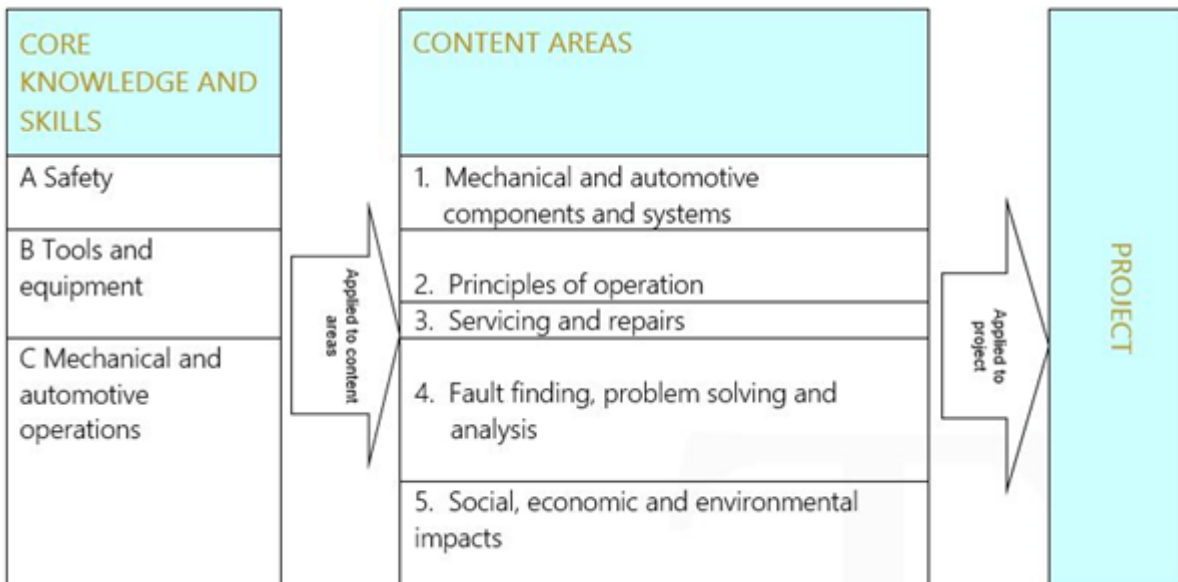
CORE KNOWLEDGE AND SKILLS

A Safety

B Tools and equipment

C Mechanical and automotive operations

Applied to content areas

CONTENT AREAS

1. Mechanical and automotive components and systems

2. Principles of operation

3. Servicing and repairs

4. Fault finding, problem solving and analysis

5. Social, economic and environmental impacts

Applied to project

PROJECT